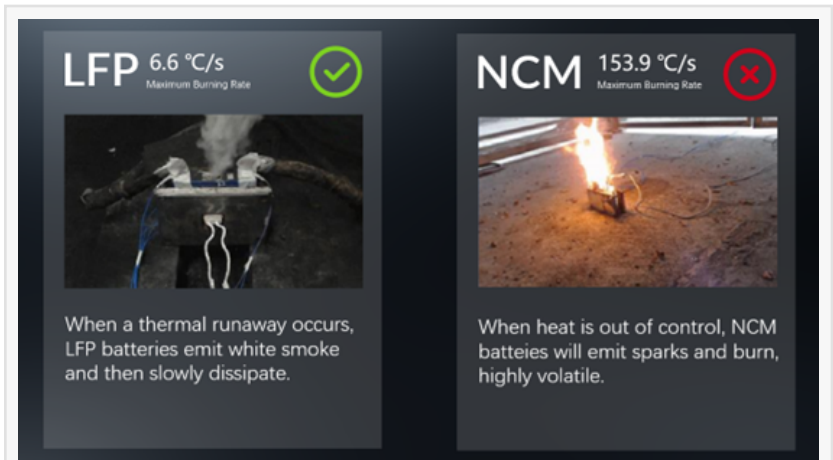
LFP 6.6 ℃/s
Maximum Burning Rate

When a thermal runaway occurs, LFP batteries emit white smoke and then slowly dissipate.

NCM 153.9 ℃/s
Maximum Burning Rate

When heat is out of control, NCM batteies will emit sparks and burn, highly volatile.